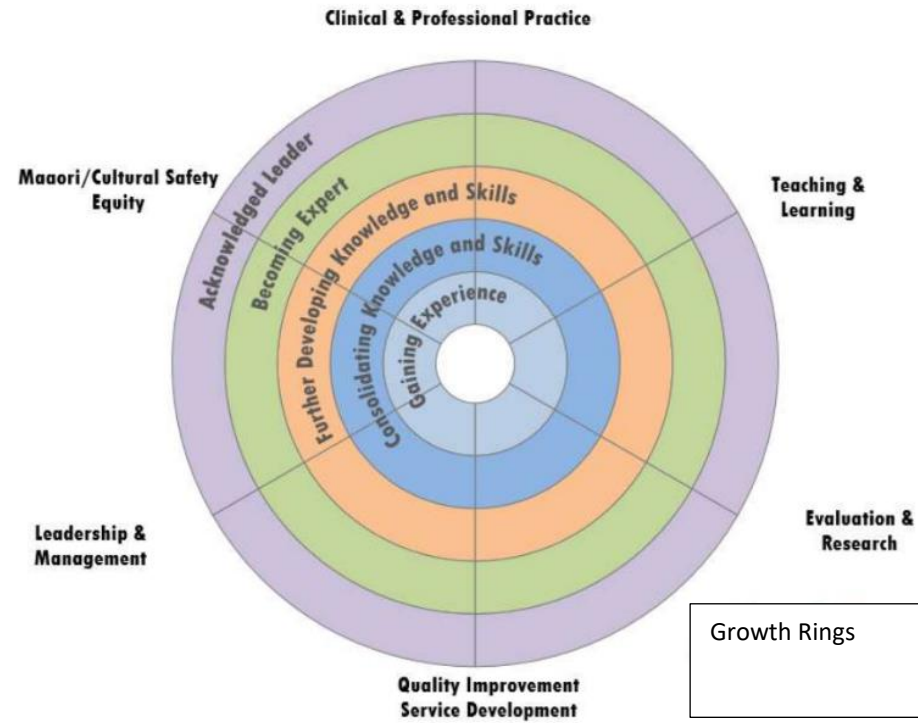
Clinical & Professional Practice

Maaori/Cultural Safety
Equity

Teaching &
Learning

Acknowledged Leader

Becoming Expert

Further Developing Knowledge and Skills

Consolidating Knowledge and Skills

Gaining Experience

Leadership &
Management

Evaluation &
Research

Growth Rings

Quality Improvement
Service Development